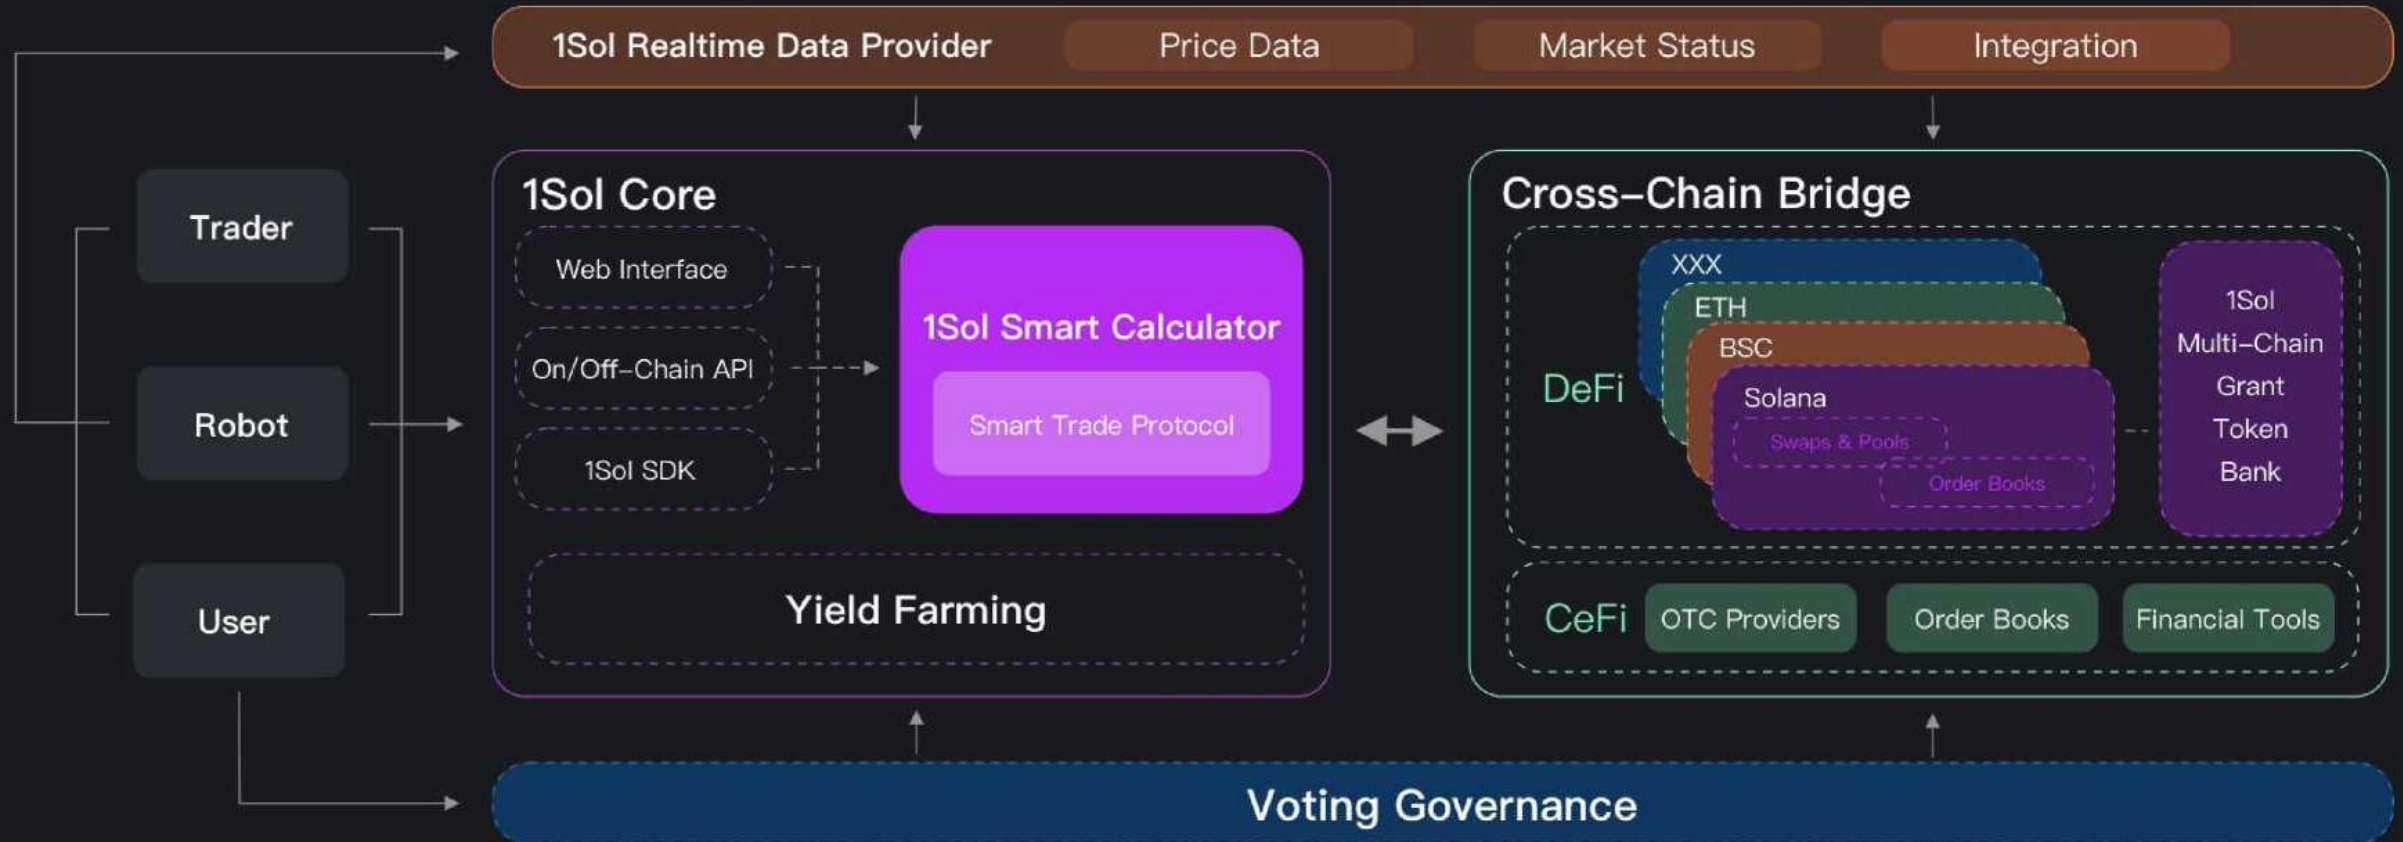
1Sol Realtime Data Provider
Price Data
Market Status
Integration

Trader
Robot
User

1Sol Core
Web Interface
On/Off-Chain API
1Sol SDK
1Sol Smart Calculator
Smart Trade Protocol
Yield Farming

Cross-Chain Bridge
DeFi
XXX
ETH
BSC
Solana
Swaps & Pools
Order Books
1Sol Multi-Chain Grant Token Bank
CeFi
OTC Providers
Order Books
Financial Tools

Voting Governance